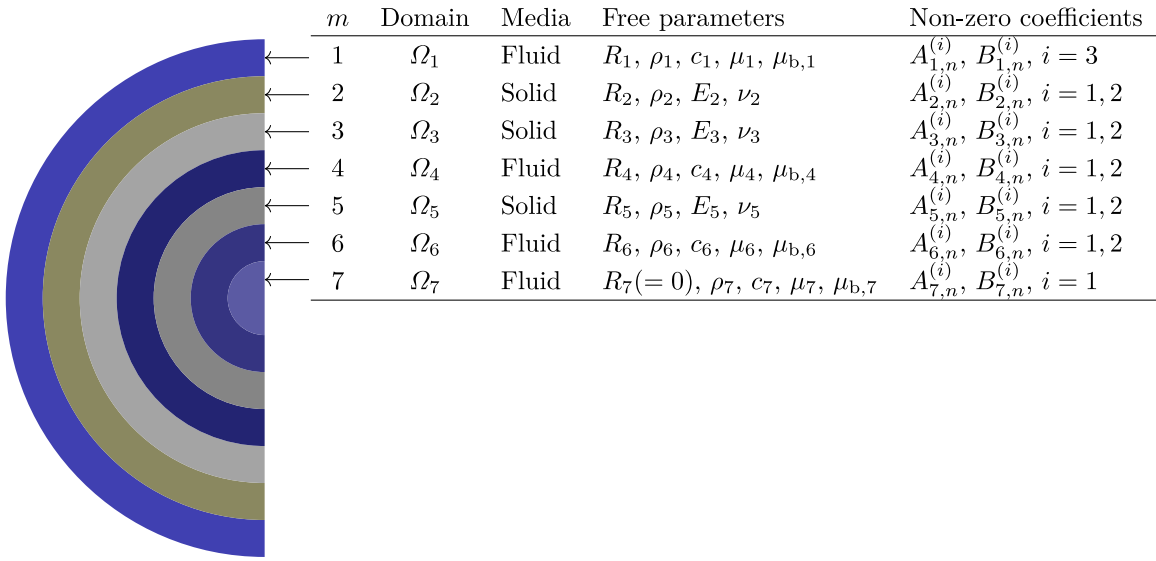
| $m$ | Domain | Media | Free parameters | Non-zero coefficients |
|---|---|---|---|---|
| 1 | $\Omega_1$ | Fluid | $R_1$, $\rho_1$, $c_1$, $\mu_1$, $\mu_{\mathrm{b},1}$ | $A_{1,n}^{(i)}$, $B_{1,n}^{(i)}$, $i=3$ |
| 2 | $\Omega_2$ | Solid | $R_2$, $\rho_2$, $E_2$, $\nu_2$ | $A_{2,n}^{(i)}$, $B_{2,n}^{(i)}$, $i=1,2$ |
| 3 | $\Omega_3$ | Solid | $R_3$, $\rho_3$, $E_3$, $\nu_3$ | $A_{3,n}^{(i)}$, $B_{3,n}^{(i)}$, $i=1,2$ |
| 4 | $\Omega_4$ | Fluid | $R_4$, $\rho_4$, $c_4$, $\mu_4$, $\mu_{\mathrm{b},4}$ | $A_{4,n}^{(i)}$, $B_{4,n}^{(i)}$, $i=1,2$ |
| 5 | $\Omega_5$ | Solid | $R_5$, $\rho_5$, $E_5$, $\nu_5$ | $A_{5,n}^{(i)}$, $B_{5,n}^{(i)}$, $i=1,2$ |
| 6 | $\Omega_6$ | Fluid | $R_6$, $\rho_6$, $c_6$, $\mu_6$, $\mu_{\mathrm{b},6}$ | $A_{6,n}^{(i)}$, $B_{6,n}^{(i)}$, $i=1,2$ |
| 7 | $\Omega_7$ | Fluid | $R_7(=0)$, $\rho_7$, $c_7$, $\mu_7$, $\mu_{\mathrm{b},7}$ | $A_{7,n}^{(i)}$, $B_{7,n}^{(i)}$, $i=1$ |